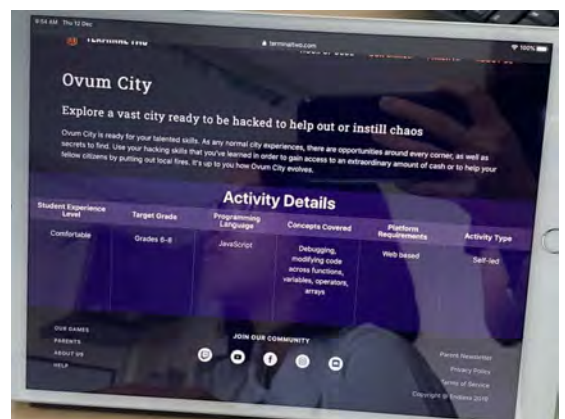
9:54 AM Thu 12 Dec
terminaltwo.com
100%

TERMINAL TWO

Ovum City

Explore a vast city ready to be hacked to help out or instill chaos

Ovum City is ready for your talented skills. As any normal city experiences, there are opportunities around every corner, as well as secrets to find. Use your hacking skills that you've learned in order to gain access to an extraordinary amount of cash or to help your fellow citizens by putting out local fires. It's up to you how Ovum City evolves.

Activity Details

| Student Experience Level | Target Grade | Programming Language | Concepts Covered | Platform Requirements | Activity Type |
|---|---|---|---|---|---|
| Comfortable | Grades 6-8 | JavaScript | Debugging, modifying code across functions, variables, operators, arrays | Web based | Self-led |

OUR GAMES
PARENTS
ABOUT US
HELP

JOIN OUR COMMUNITY

Parent Newsletter
Privacy Policy
Terms of Service
Copyright © Endless 2019